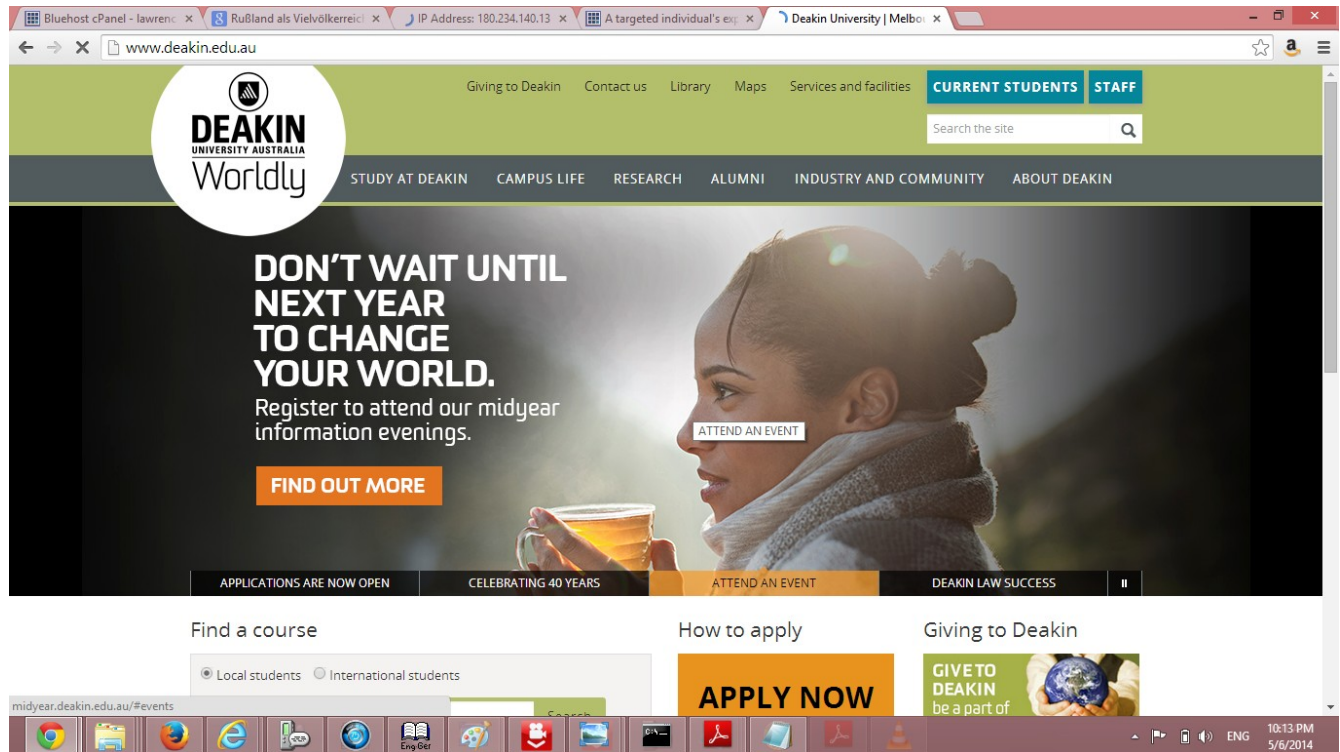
Bluehost cPanel - lawrenc ×
Rußland als Vielvölkerreic ×
IP Address: 180.234.140.13 ×
A targeted individual's exp ×
Deakin University | Melbo ×

www.deakin.edu.au

DEAKIN
UNIVERSITY AUSTRALIA
Worldly

Giving to Deakin Contact us Library Maps Services and facilities CURRENT STUDENTS STAFF

Search the site

STUDY AT DEAKIN CAMPUS LIFE RESEARCH ALUMNI INDUSTRY AND COMMUNITY ABOUT DEAKIN

DON'T WAIT UNTIL NEXT YEAR TO CHANGE YOUR WORLD.

Register to attend our midyear information evenings.

FIND OUT MORE

ATTEND AN EVENT

APPLICATIONS ARE NOW OPEN CELEBRATING 40 YEARS ATTEND AN EVENT DEAKIN LAW SUCCESS

Find a course

Local students International students

Search

How to apply

APPLY NOW

Giving to Deakin

GIVE TO DEAKIN be a part of

midyear.deakin.edu.au/#events

Eng Ger

ENG 10:13 PM 5/6/2014